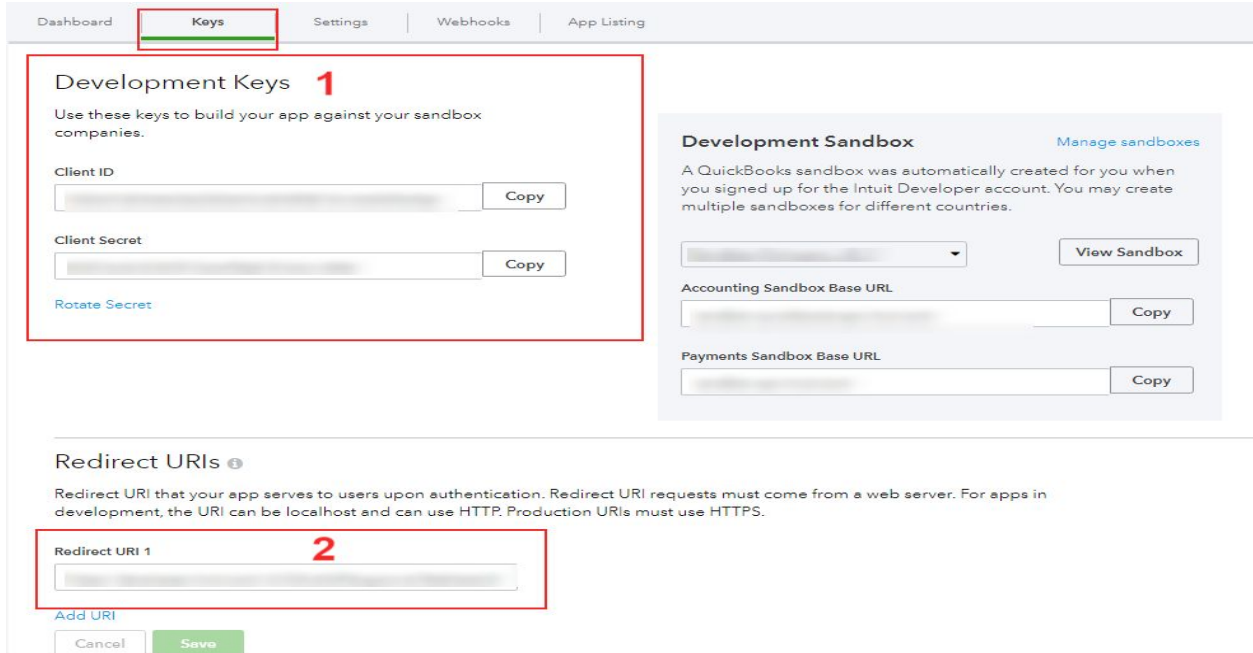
Dashboard | Keys | Settings | Webhooks | App Listing

Development Keys 1

Use these keys to build your app against your sandbox companies.

Client ID

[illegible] Copy

Client Secret

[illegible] Copy

Rotate Secret

Development Sandbox

Manage sandboxes

A QuickBooks sandbox was automatically created for you when you signed up for the Intuit Developer account. You may create multiple sandboxes for different countries.

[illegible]

View Sandbox

Accounting Sandbox Base URL

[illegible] Copy

Payments Sandbox Base URL

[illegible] Copy

Redirect URIs

Redirect URI that your app serves to users upon authentication. Redirect URI requests must come from a web server. For apps in development, the URI can be localhost and can use HTTP. Production URIs must use HTTPS.

Redirect URI 1 2

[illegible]

Add URI

Cancel Save